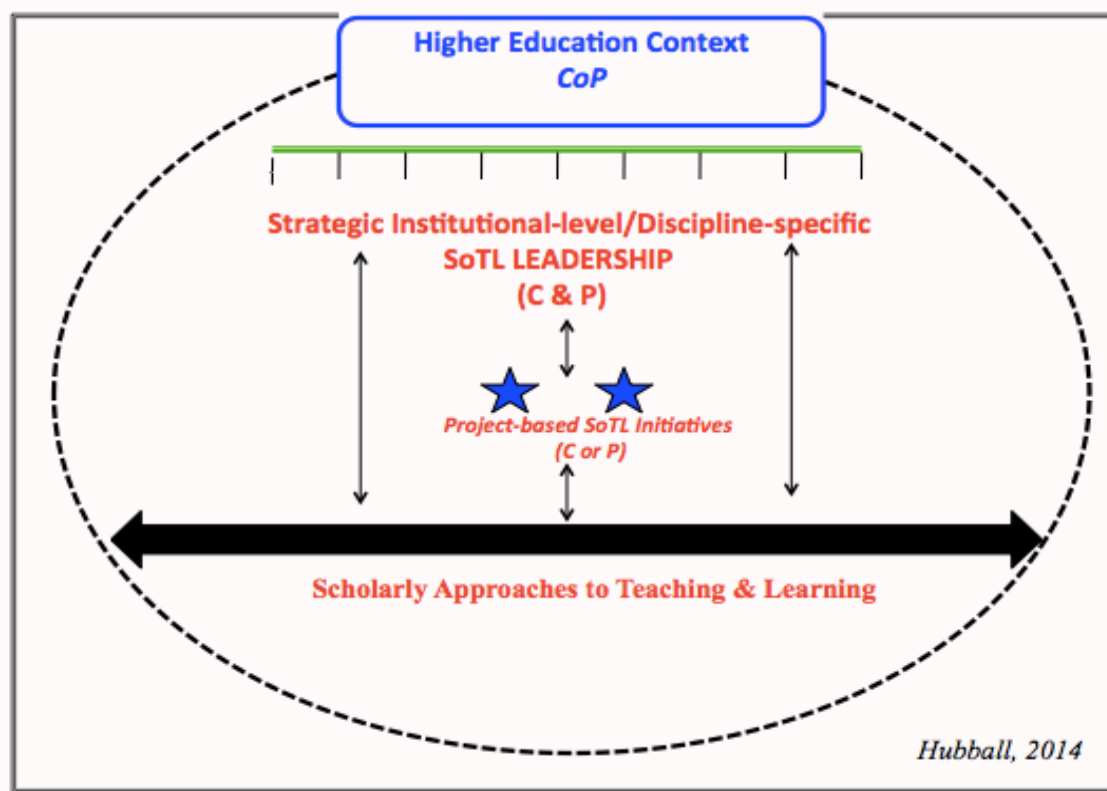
Higher Education Context
CoP

Strategic Institutional-level/Discipline-specific
SoTL LEADERSHIP
(C & P)

Project-based SoTL Initiatives
(C or P)

Scholarly Approaches to Teaching & Learning

Hubball, 2014